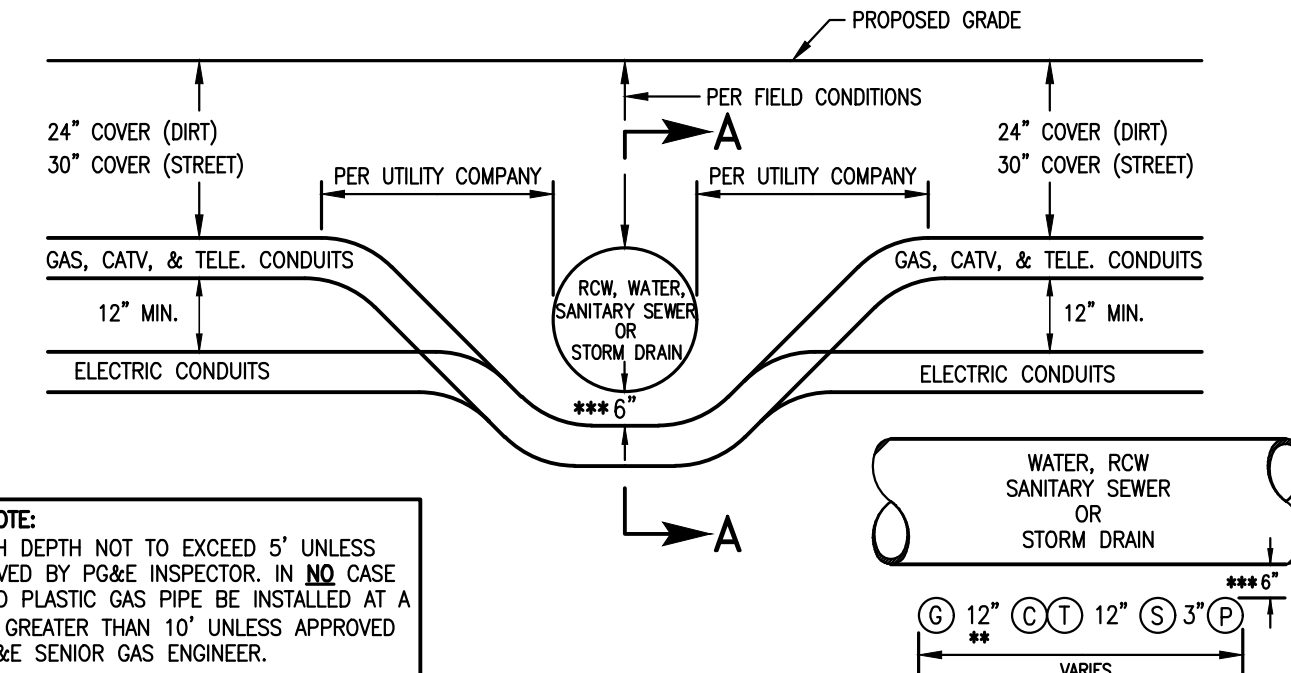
PROPOSED GRADE

PER FIELD CONDITIONS

A

24" COVER (DIRT)
30" COVER (STREET)

PER UTILITY COMPANY

PER UTILITY COMPANY

24" COVER (DIRT)
30" COVER (STREET)

GAS, CATV, & TELE. CONDUITS

RCW, WATER, SANITARY SEWER OR STORM DRAIN

GAS, CATV, & TELE. CONDUITS

12" MIN.

12" MIN.

ELECTRIC CONDUITS

ELECTRIC CONDUITS

*** 6"

WATER, RCW
SANITARY SEWER
OR
STORM DRAIN

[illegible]OTE:
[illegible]H DEPTH NOT TO EXCEED 5' UNLESS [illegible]VED BY PG&E INSPECTOR. IN <u>NO</u> CASE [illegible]D PLASTIC GAS PIPE BE INSTALLED AT A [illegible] GREATER THAN 10' UNLESS APPROVED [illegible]&E SENIOR GAS ENGINEER.

A

*** 6"

G 12" C T 12" S 3" P
**

VARIES